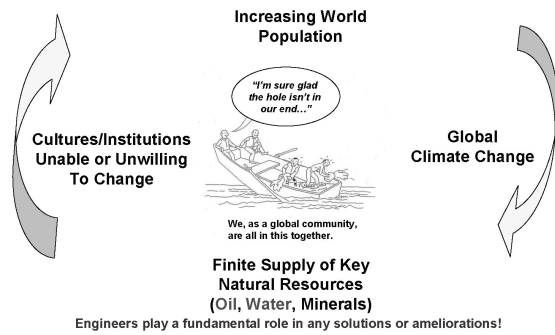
Increasing World Population

"I'm sure glad the hole isn't in our end..."

Cultures/Institutions Unable or Unwilling To Change

Global Climate Change

We, as a global community, are all in this together.

Finite Supply of Key Natural Resources (Oil, Water, Minerals)

Engineers play a fundamental role in any solutions or ameliorations!